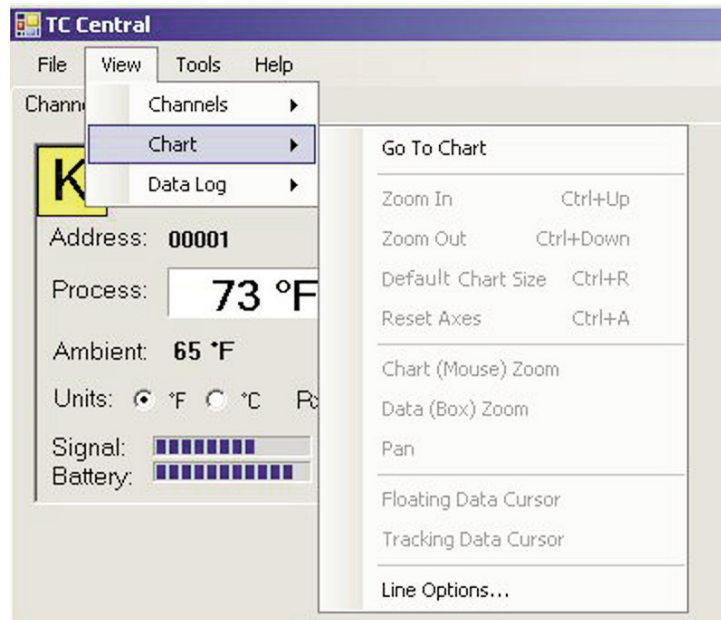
TC Central

File View Tools Help

Chann

Channels

Chart

Data Log

K

Address: 00001

Process: 73 °F

Ambient: 65 °F

Units: °F °C P

Signal:

Battery:

Go To Chart

Zoom In Ctrl+Up

Zoom Out Ctrl+Down

Default Chart Size Ctrl+R

Reset Axes Ctrl+A

Chart (Mouse) Zoom

Data (Box) Zoom

Pan

Floating Data Cursor

Tracking Data Cursor

Line Options...